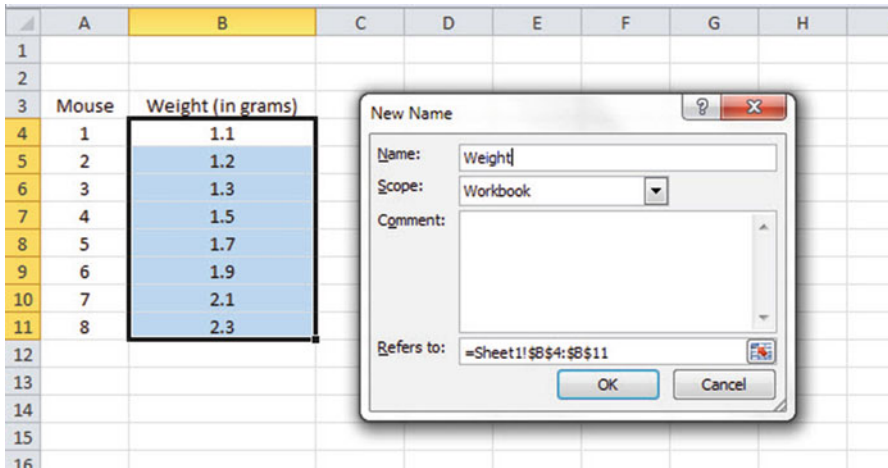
| | A | B | C | D | E | F | G | H |
|---|---|---|---|---|---|---|---|---|
| 1 | | | | | | | | |
| 2 | | | | | | | | |
| 3 | Mouse | Weight (in grams) | | | | | | |
| 4 | 1 | 1.1 | | | | | | |
| 5 | 2 | 1.2 | | | | | | |
| 6 | 3 | 1.3 | | | | | | |
| 7 | 4 | 1.5 | | | | | | |
| 8 | 5 | 1.7 | | | | | | |
| 9 | 6 | 1.9 | | | | | | |
| 10 | 7 | 2.1 | | | | | | |
| 11 | 8 | 2.3 | | | | | | |
| 12 | | | | | | | | |
| 13 | | | | | | | | |
| 14 | | | | | | | | |
| 15 | | | | | | | | |
| 16 | | | | | | | | |

New Name

?

X

Name: Weight

Scope: Workbook

Comment:

Refers to: =Sheet1!$B$4:$B$11

OK

Cancel